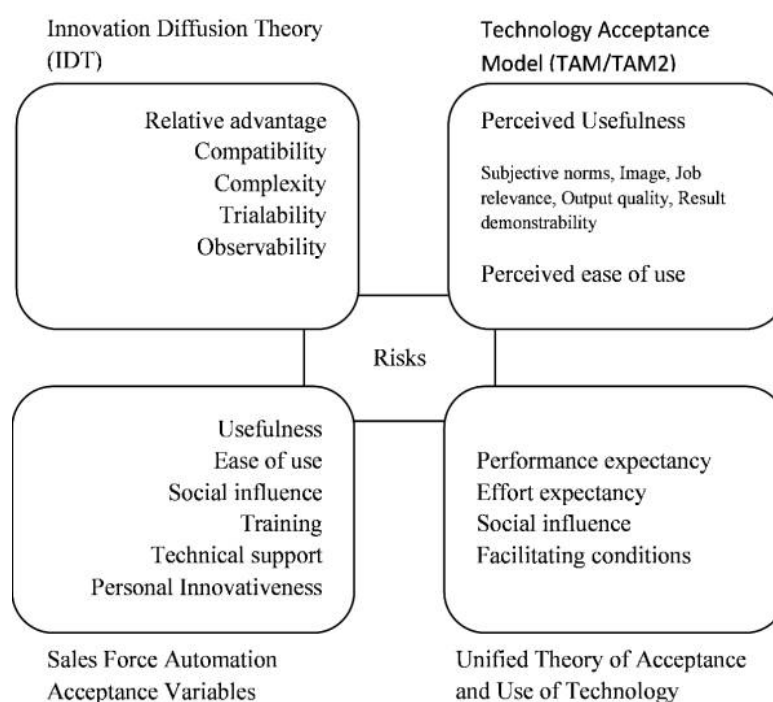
Innovation Diffusion Theory (IDT)

Technology Acceptance Model (TAM/TAM2)

Relative advantage
Compatibility
Complexity
Trialability
Observability

Perceived Usefulness

Subjective norms, Image, Job relevance, Output quality, Result demonstrability

Perceived ease of use

Risks

Usefulness
Ease of use
Social influence
Training
Technical support
Personal Innovativeness

Performance expectancy
Effort expectancy
Social influence
Facilitating conditions

Sales Force Automation Acceptance Variables

Unified Theory of Acceptance and Use of Technology